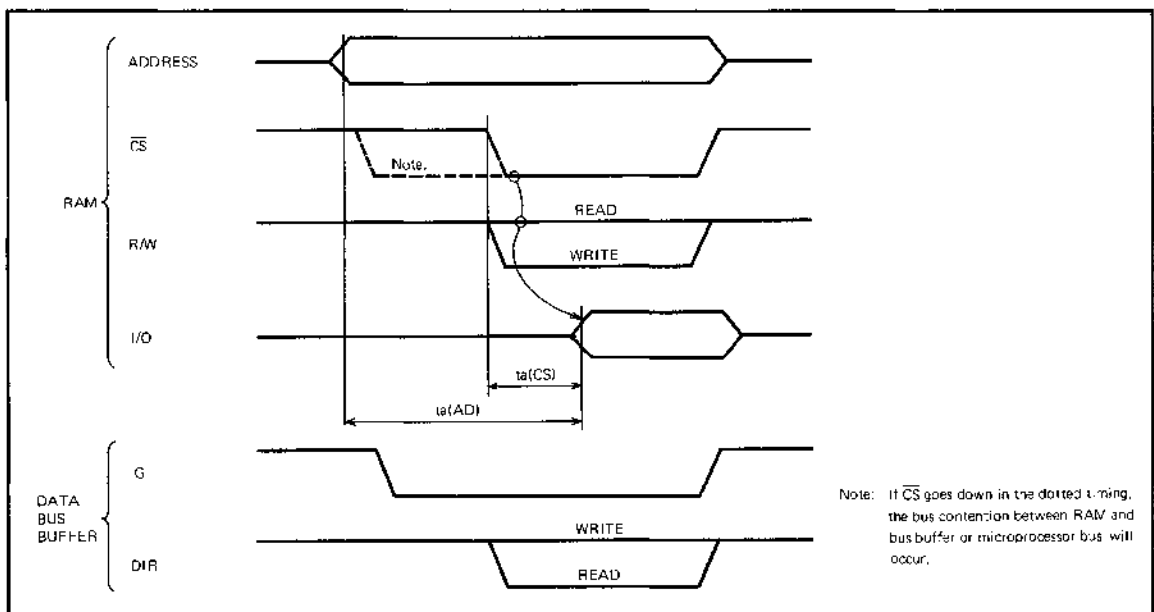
ADDRESS

$\overline{CS}$

Note.

RAM

READ

R/W

WRITE

I/O

ta(CS)

ta(AD)

G

DATA BUS BUFFER

WRITE

DIR

READ

Note: If $\overline{CS}$ goes down in the dotted timing, the bus contention between RAM and bus buffer or microprocessor bus will occur.